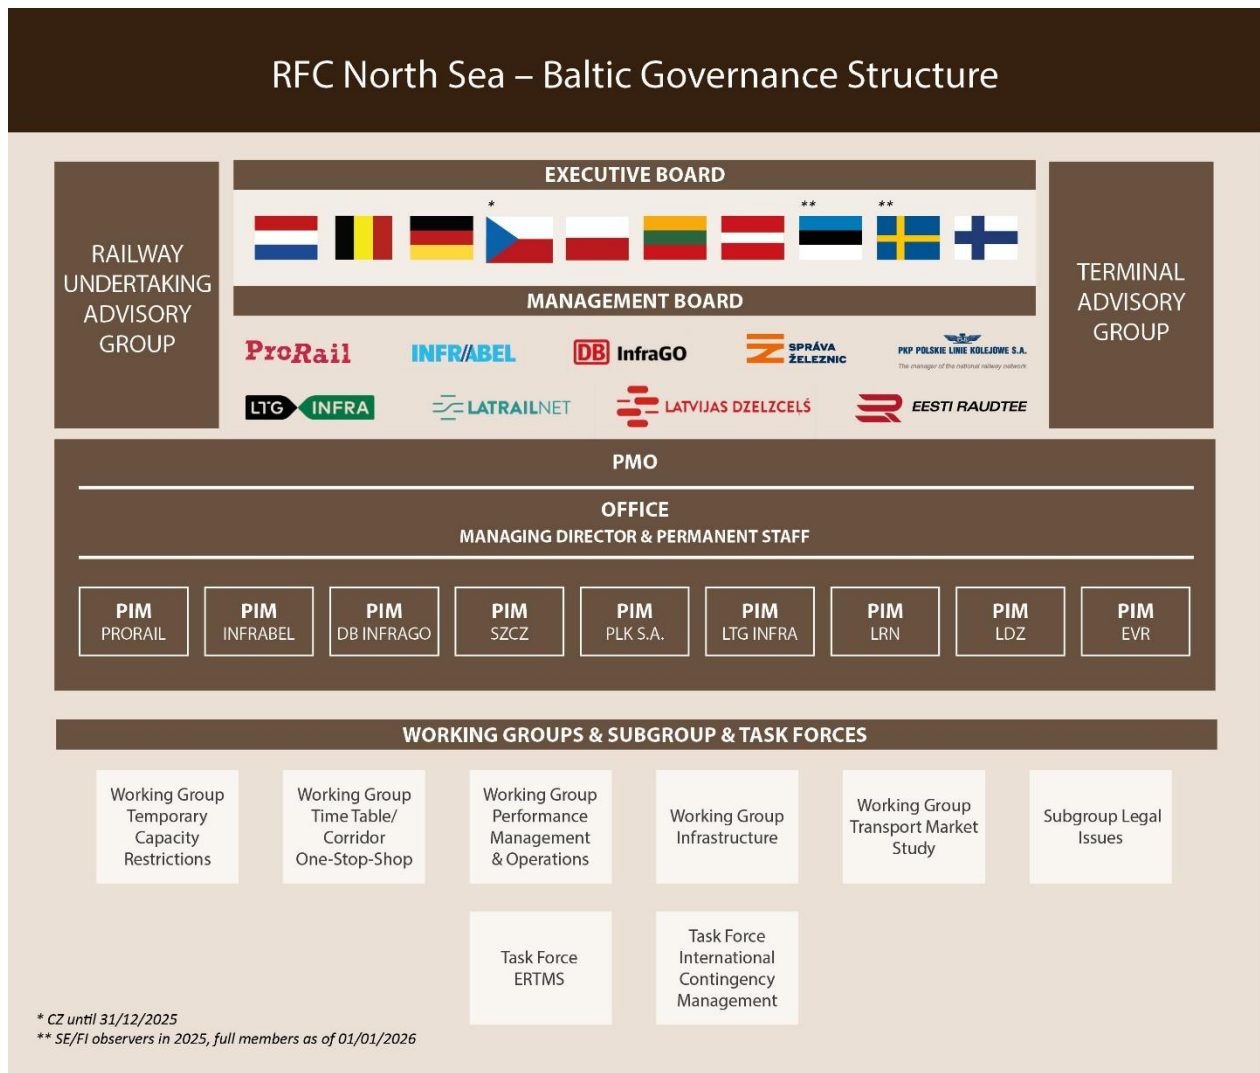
RFC North Sea – Baltic Governance Structure

RAILWAY UNDERTAKING ADVISORY GROUP

EXECUTIVE BOARD

*

**

**

MANAGEMENT BOARD

ProRail

INFRABEL

DB InfraGO

SPRÁVA ŽELEZNIC

PKP POLSKIE LINIE KOLEJOWE S.A.

The manager of the national railway network

LTG INFRA

LATRAILNET

LATVIJAS DZELZCEĻŠ

EESTI RAUDTEE

TERMINAL ADVISORY GROUP

PMO

OFFICE

MANAGING DIRECTOR & PERMANENT STAFF

| PIM PRORAIL | PIM INFRABEL | PIM DB INFRAGO | PIM SZCZ | PIM PLK S.A. | PIM LTG INFRA | PIM LRN | PIM LDZ | PIM EVR |
|---|---|---|---|---|---|---|---|---|

WORKING GROUPS & SUBGROUP & TASK FORCES

Working Group Temporary Capacity Restrictions

Working Group Time Table/ Corridor One-Stop-Shop

Working Group Performance Management & Operations

Working Group Infrastructure

Working Group Transport Market Study

Subgroup Legal Issues

Task Force ERTMS

Task Force International Contingency Management

* CZ until 31/12/2025

** SE/FI observers in 2025, full members as of 01/01/2026